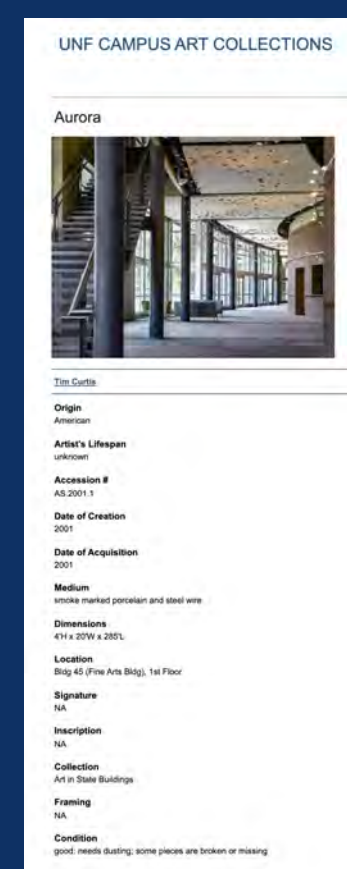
UNF CAMPUS ART COLLECTIONS

Aurora

Tim Curtis

Origin
American

Artist's Lifespan
unknown

Accession #
AS.2001.1

Date of Creation
2001

Date of Acquisition
2001

Medium
smoke marked porcelain and steel wire

Dimensions
4'H x 20'W x 285'L

Location
Bldg 45 (Fine Arts Bldg), 1st Floor

Signature
NA

Inscription
NA

Collection
Art in State Buildings

Framing
NA

Condition
good: needs dusting; some pieces are broken or missing